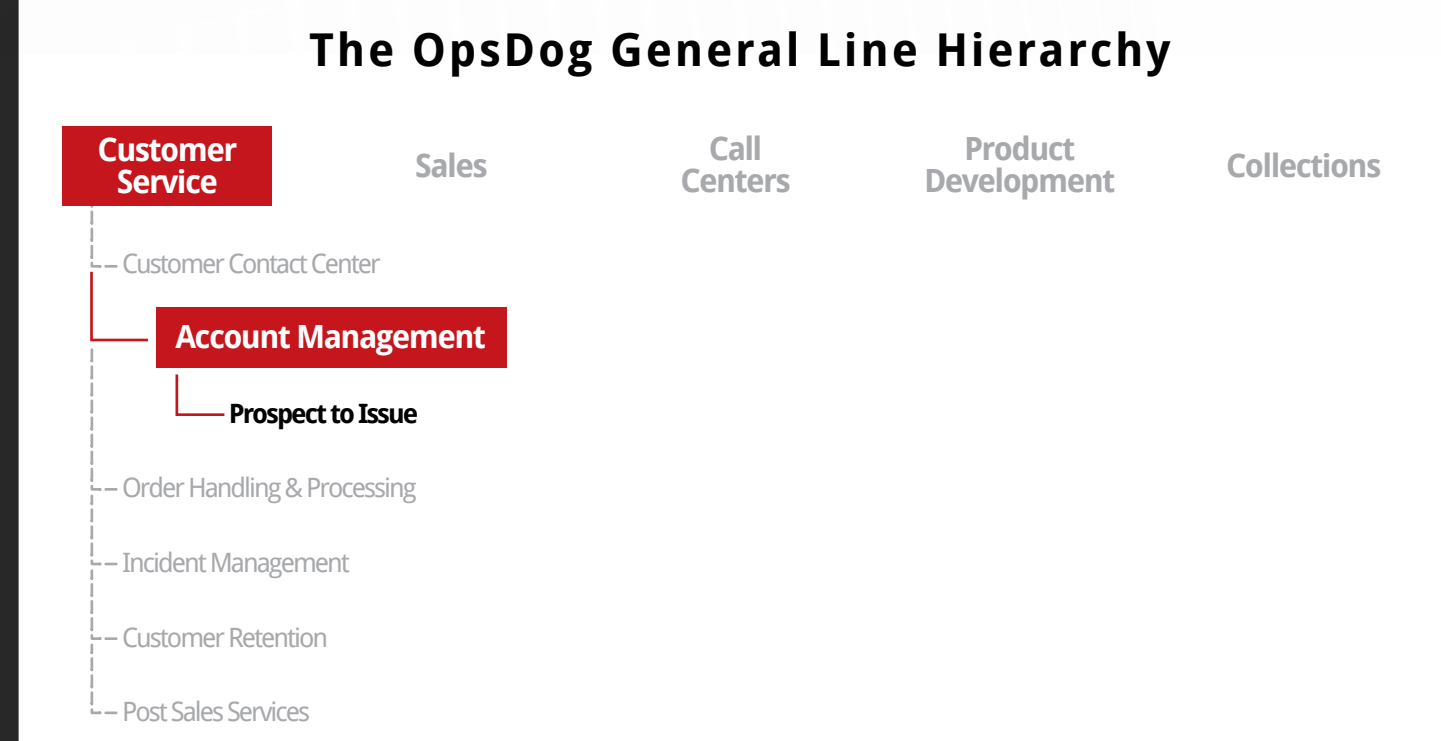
The OpsDog General Line Hierarchy

Customer Service

Sales

Call Centers

Product Development

Collections

Customer Contact Center

Account Management

Prospect to Issue

Order Handling & Processing

Incident Management

Customer Retention

Post Sales Services